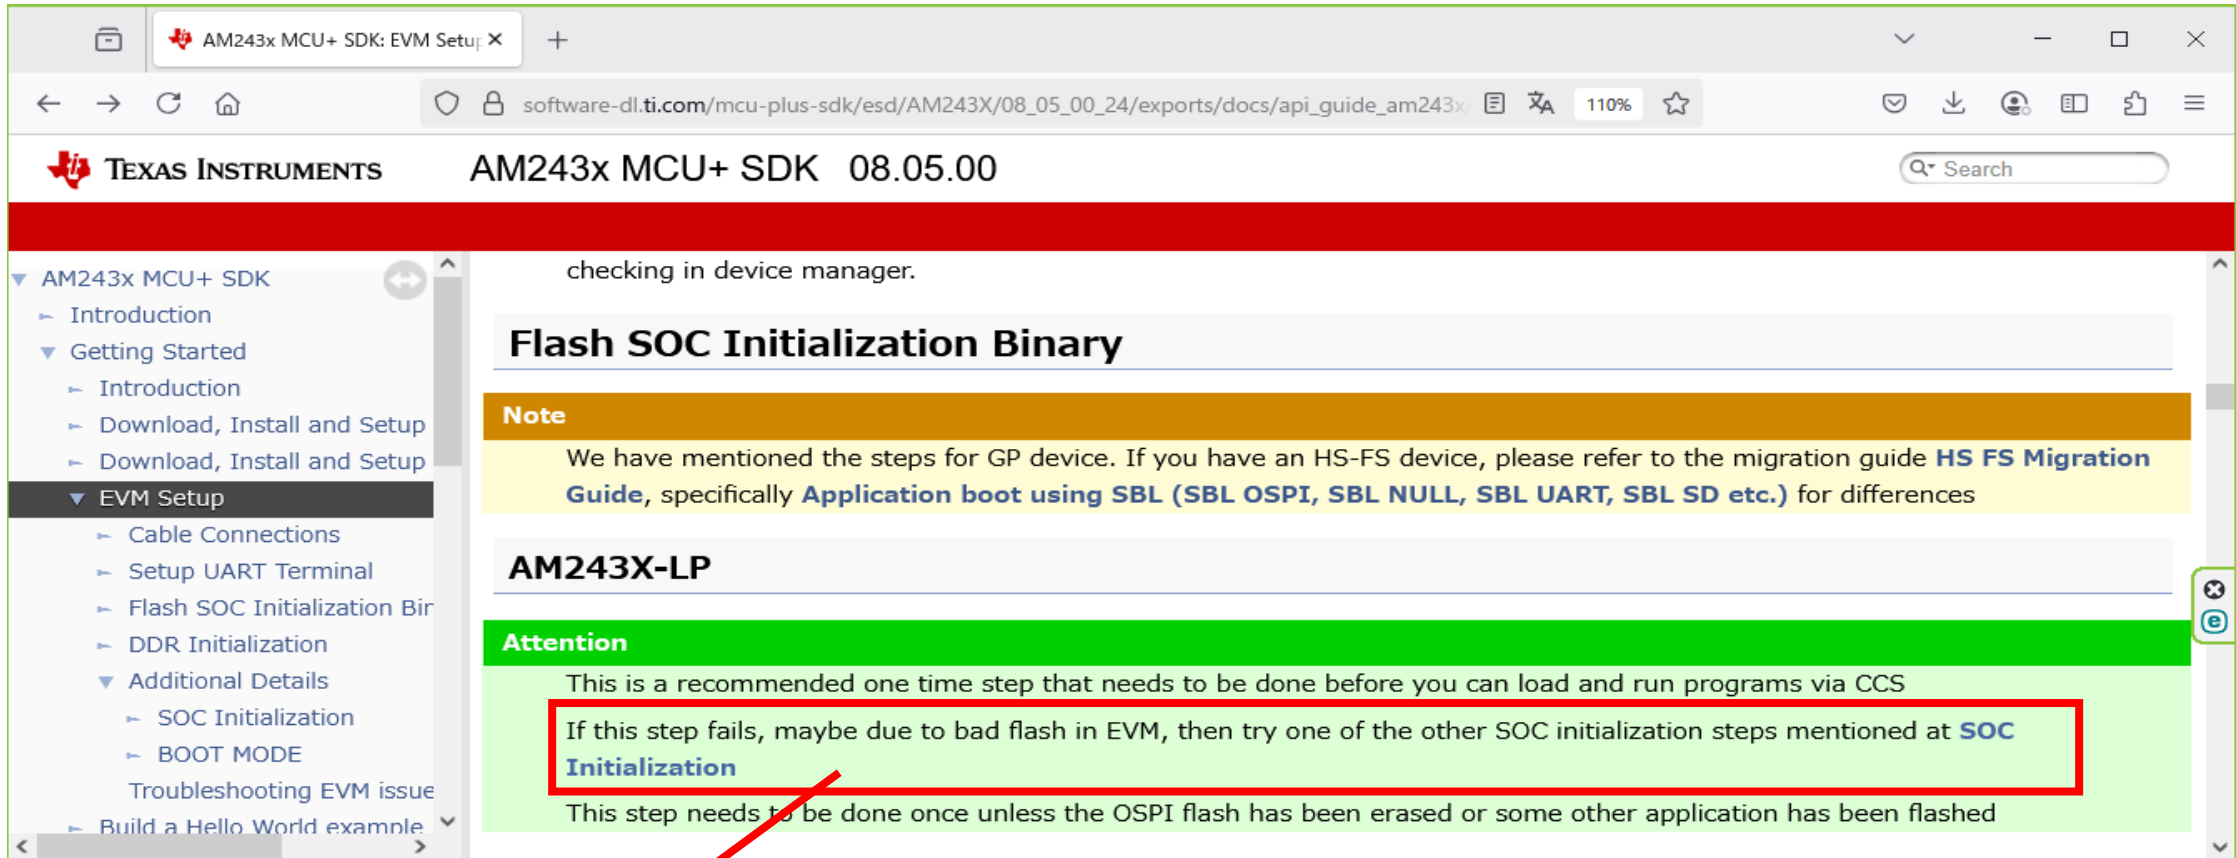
AM243x MCU+ SDK: EVM Setup ×

software-dl.ti.com/mcu-plus-sdk/esd/AM243X/08_05_00_24/exports/docs/api_guide_am243x

110%

Texas Instruments AM243x MCU+ SDK 08.05.00

Search

AM243x MCU+ SDK
Introduction
Getting Started
Introduction
Download, Install and Setup
Download, Install and Setup
EVM Setup
Cable Connections
Setup UART Terminal
Flash SOC Initialization Bir
DDR Initialization
Additional Details
SOC Initialization
BOOT MODE
Troubleshooting EVM issue
Build a Hello World example

checking in device manager.

Flash SOC Initialization Binary

Note

We have mentioned the steps for GP device. If you have an HS-FS device, please refer to the migration guide HS FS Migration Guide, specifically Application boot using SBL (SBL OSPI, SBL NULL, SBL UART, SBL SD etc.) for differences

AM243X-LP

Attention

This is a recommended one time step that needs to be done before you can load and run programs via CCS

If this step fails, maybe due to bad flash in EVM, then try one of the other SOC initialization steps mentioned at SOC Initialization

This step needs to be done once unless the OSPI flash has been erased or some other application has been flashed